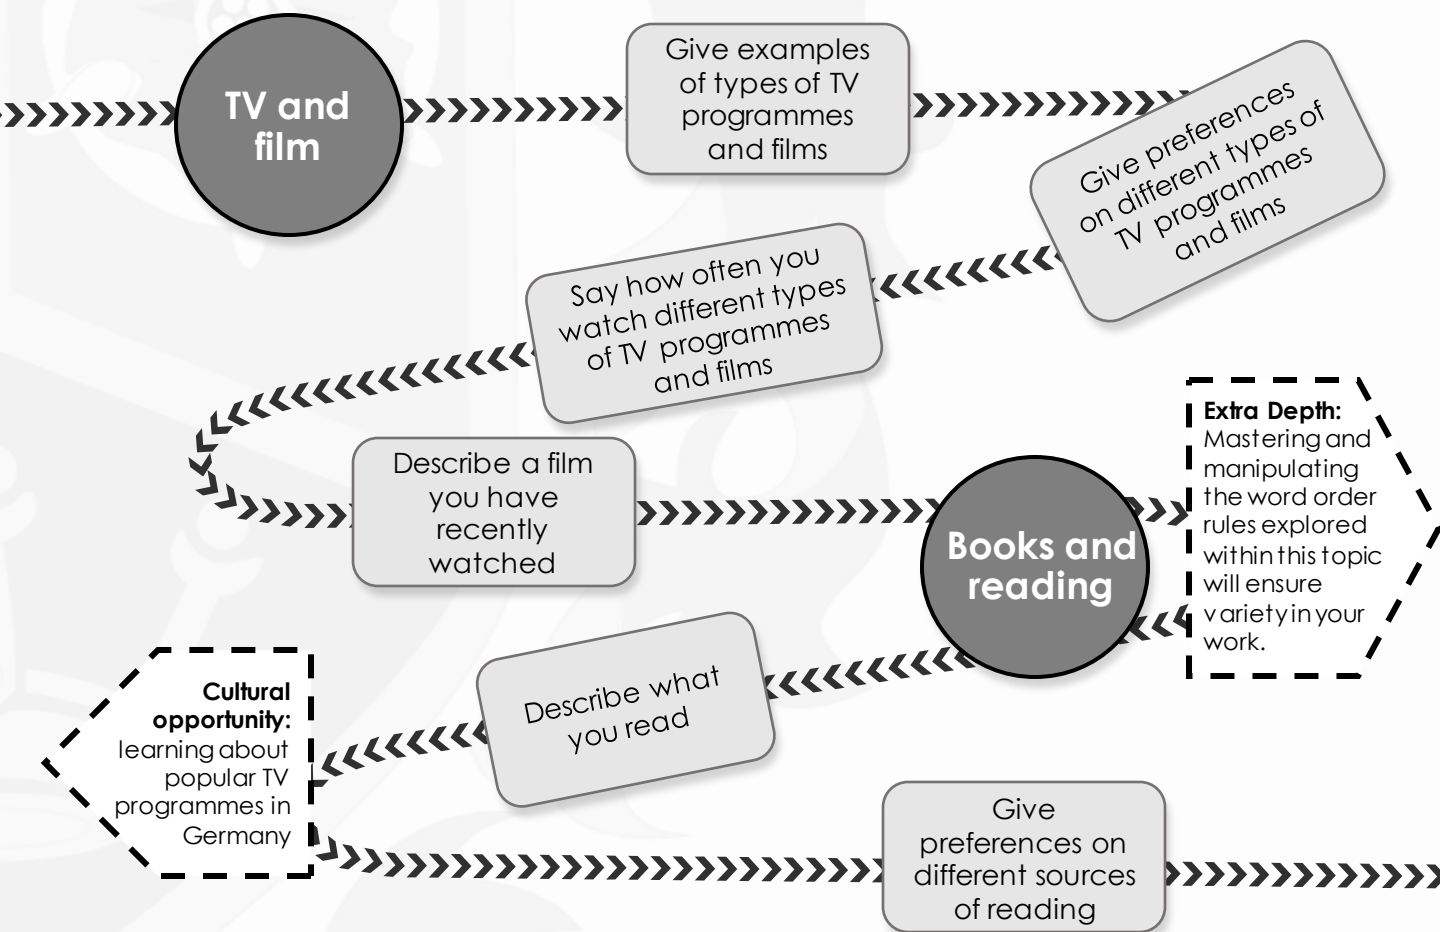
TV and film

Give examples of types of TV programmes and films

Give preferences on different types of TV programmes and films

Say how often you watch different types of TV programmes and films

Describe a film you have recently watched

Books and reading

**Extra Depth:** Mastering and manipulating the word order rules explored within this topic will ensure variety in your work.

Describe what you read

**Cultural opportunity:** learning about popular TV programmes in Germany

Give preferences on different sources of reading